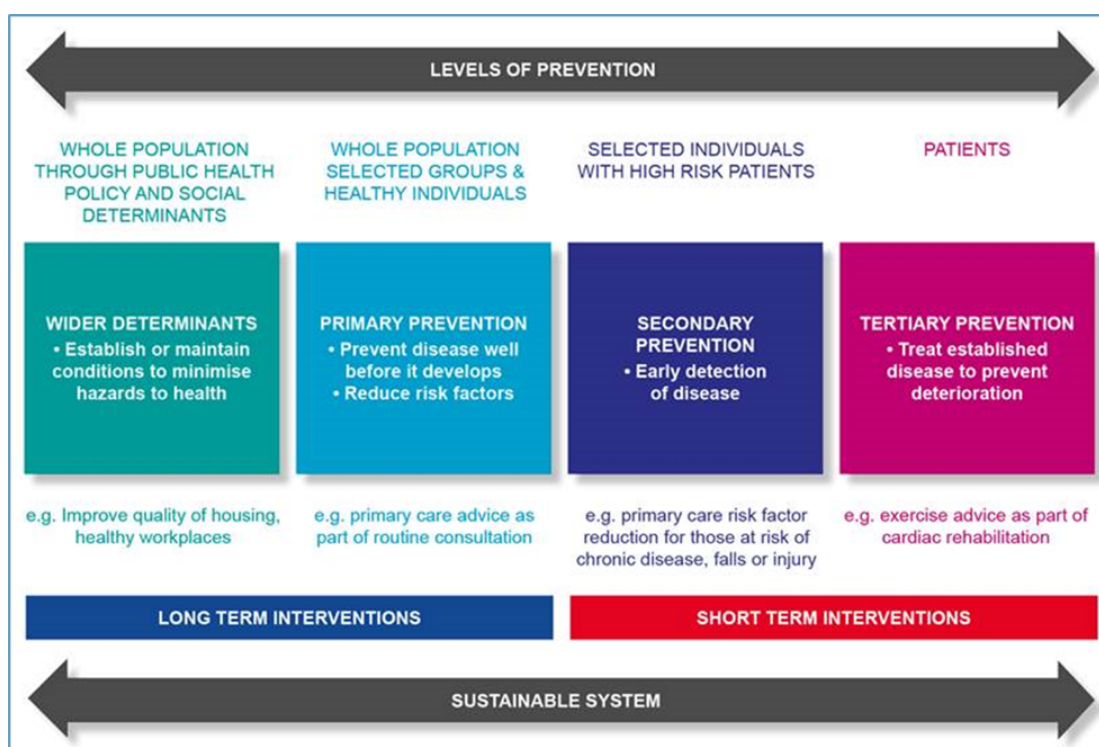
LEVELS OF PREVENTION

WHOLE POPULATION THROUGH PUBLIC HEALTH POLICY AND SOCIAL DETERMINANTS

WHOLE POPULATION SELECTED GROUPS & HEALTHY INDIVIDUALS

SELECTED INDIVIDUALS WITH HIGH RISK PATIENTS

PATIENTS

WIDER DETERMINANTS
• Establish or maintain conditions to minimise hazards to health

PRIMARY PREVENTION
• Prevent disease well before it develops
• Reduce risk factors

SECONDARY PREVENTION
• Early detection of disease

TERTIARY PREVENTION
• Treat established disease to prevent deterioration

e.g. Improve quality of housing, healthy workplaces

e.g. primary care advice as part of routine consultation

e.g. primary care risk factor reduction for those at risk of chronic disease, falls or injury

e.g. exercise advice as part of cardiac rehabilitation

LONG TERM INTERVENTIONS

SHORT TERM INTERVENTIONS

SUSTAINABLE SYSTEM